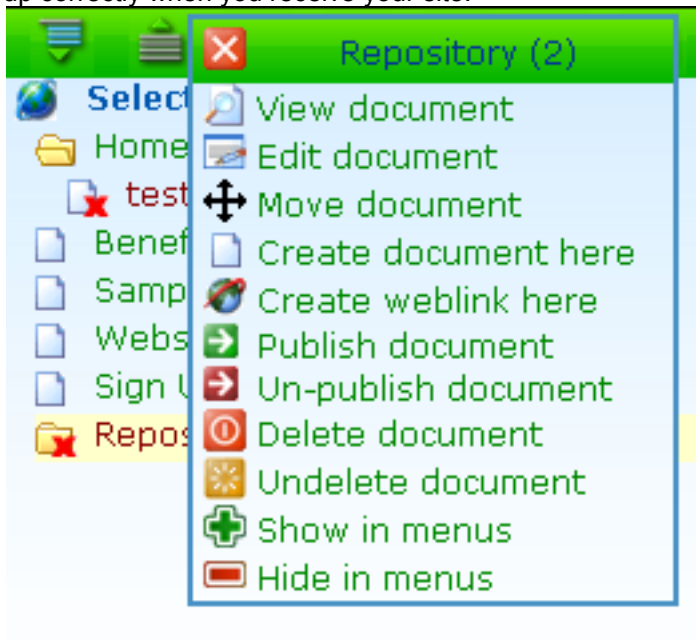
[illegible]

Select
Home
test
Benef
Samp
Webs
Sign U
Repos

Repository (2)
View document
Edit document
Move document
Create document here
Create weblink here
Publish document
Un-publish document
Delete document
Undelete document
Show in menus
Hide in menus